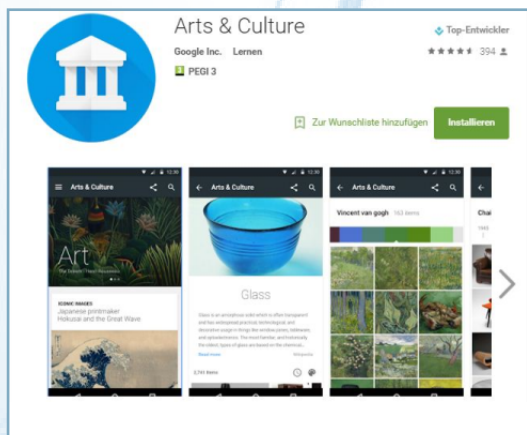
Arts & Culture

Google Inc. Lernen

PEGI 3

Top-Entwickler

394

Zur Wunschliste hinzufügen

Installieren

12:30

Arts & Culture

Art

The Sweet Thief Reviewers

ICONIC IMAGES

Japanese printmaker Hokusai and the Great Wave

12:30

Arts & Culture

Glass

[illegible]

Read more

Wikipedia

2,741 items

12:30

Arts & Culture

Vincent van gogh 163 items

Cha

1942